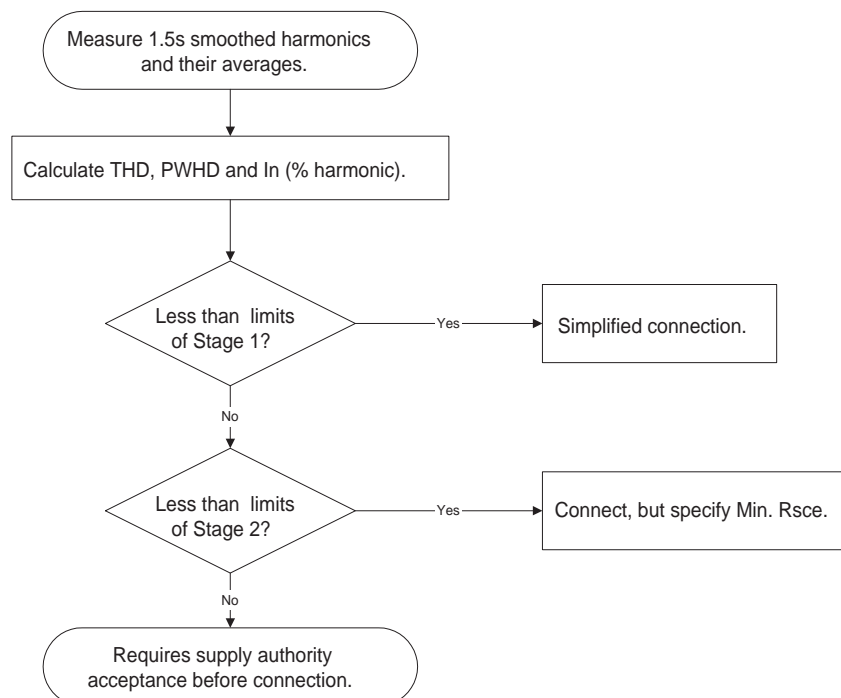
Measure 1.5s smoothed harmonics and their averages.

Calculate THD, PWHD and In (% harmonic).

Less than limits of Stage 1?

Yes

Simplified connection.

No

Less than limits of Stage 2?

Yes

Connect, but specify Min. Rsce.

No

Requires supply authority acceptance before connection.